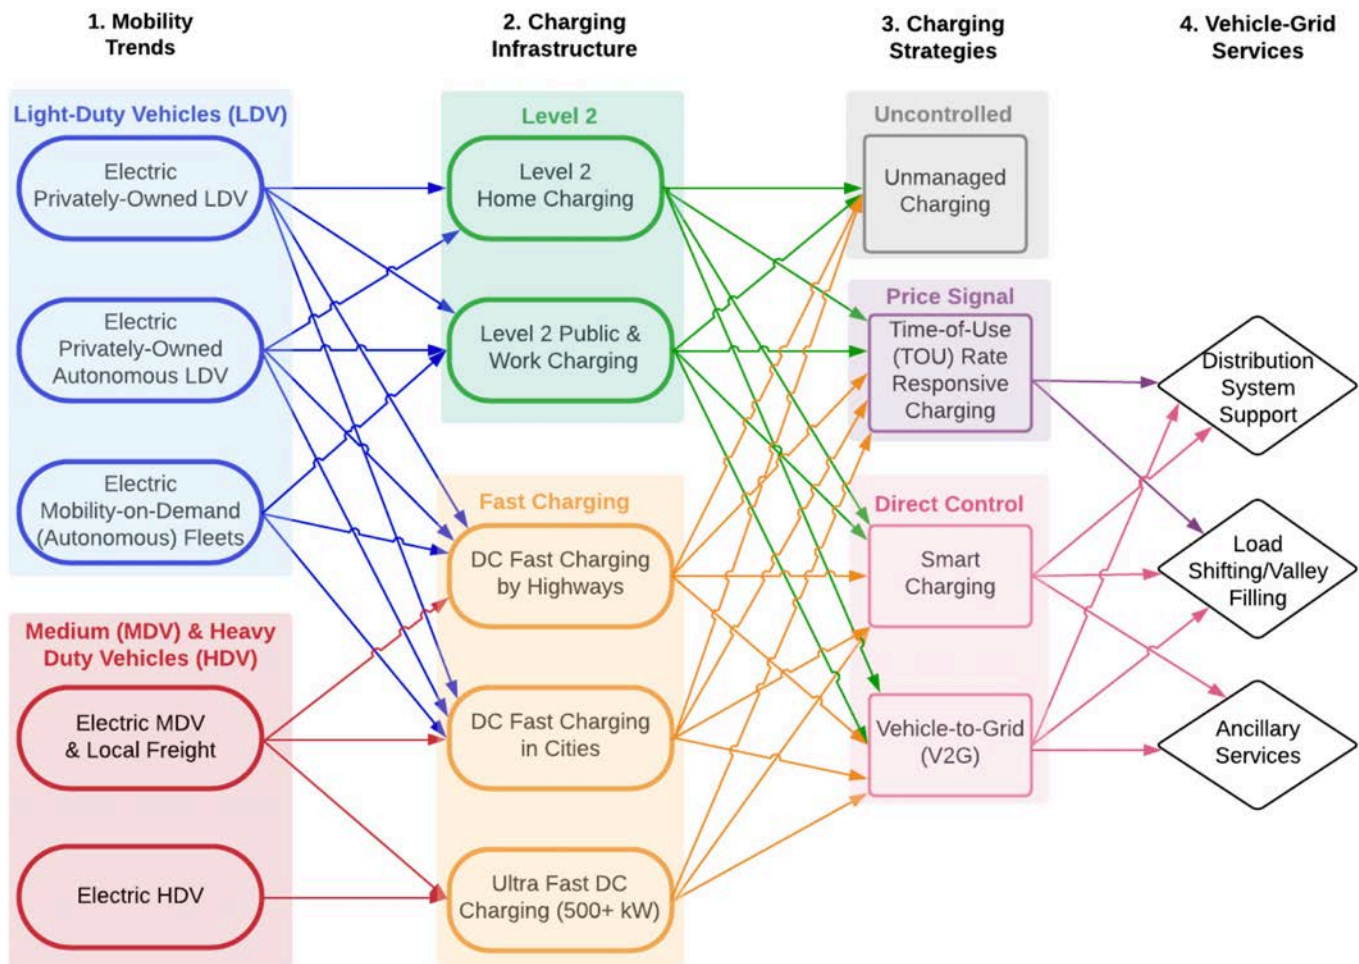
1. Mobility Trends

2. Charging Infrastructure

3. Charging Strategies

4. Vehicle-Grid Services

Light-Duty Vehicles (LDV)

Electric Privately-Owned LDV

Electric Privately-Owned Autonomous LDV

Electric Mobility-on-Demand (Autonomous) Fleets

Medium (MDV) & Heavy Duty Vehicles (HDV)

Electric MDV & Local Freight

Electric HDV

Level 2

Level 2 Home Charging

Level 2 Public & Work Charging

Fast Charging

DC Fast Charging by Highways

DC Fast Charging in Cities

Ultra Fast DC Charging (500+ kW)

Uncontrolled

Unmanaged Charging

Price Signal

Time-of-Use (TOU) Rate Responsive Charging

Direct Control

Smart Charging

Vehicle-to-Grid (V2G)

Distribution System Support

Load Shifting/Valley Filling

Ancillary Services